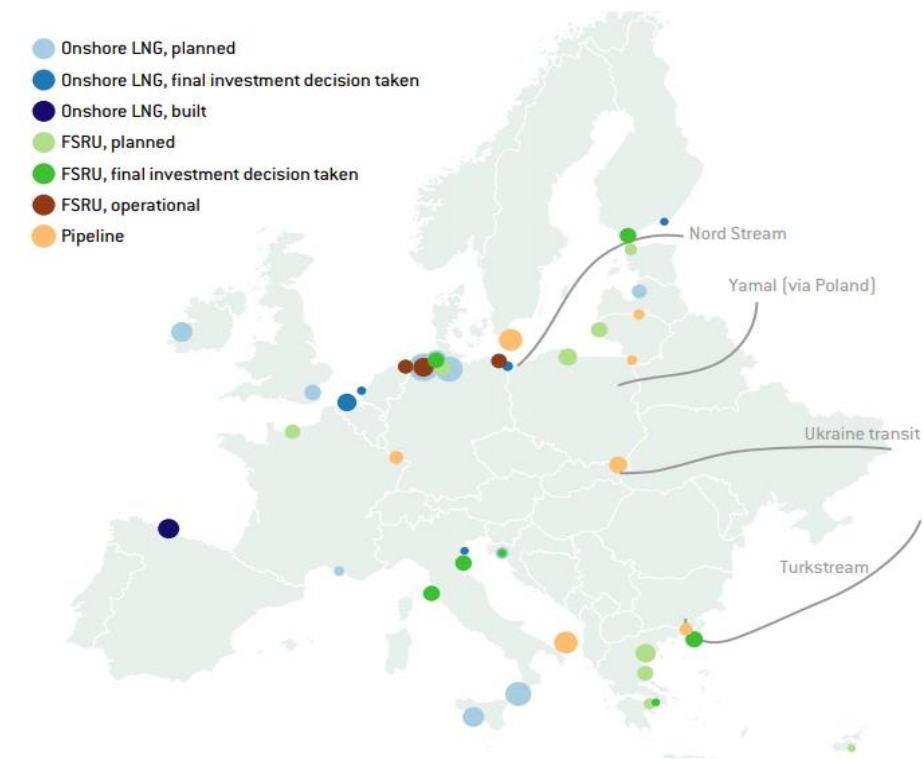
Onshore LNG, planned
Onshore LNG, final investment decision taken
Onshore LNG, built
FSRU, planned
FSRU, final investment decision taken
FSRU, operational
Pipeline

Nord Stream
Yamal (via Poland)
Ukraine transit
Turkstream